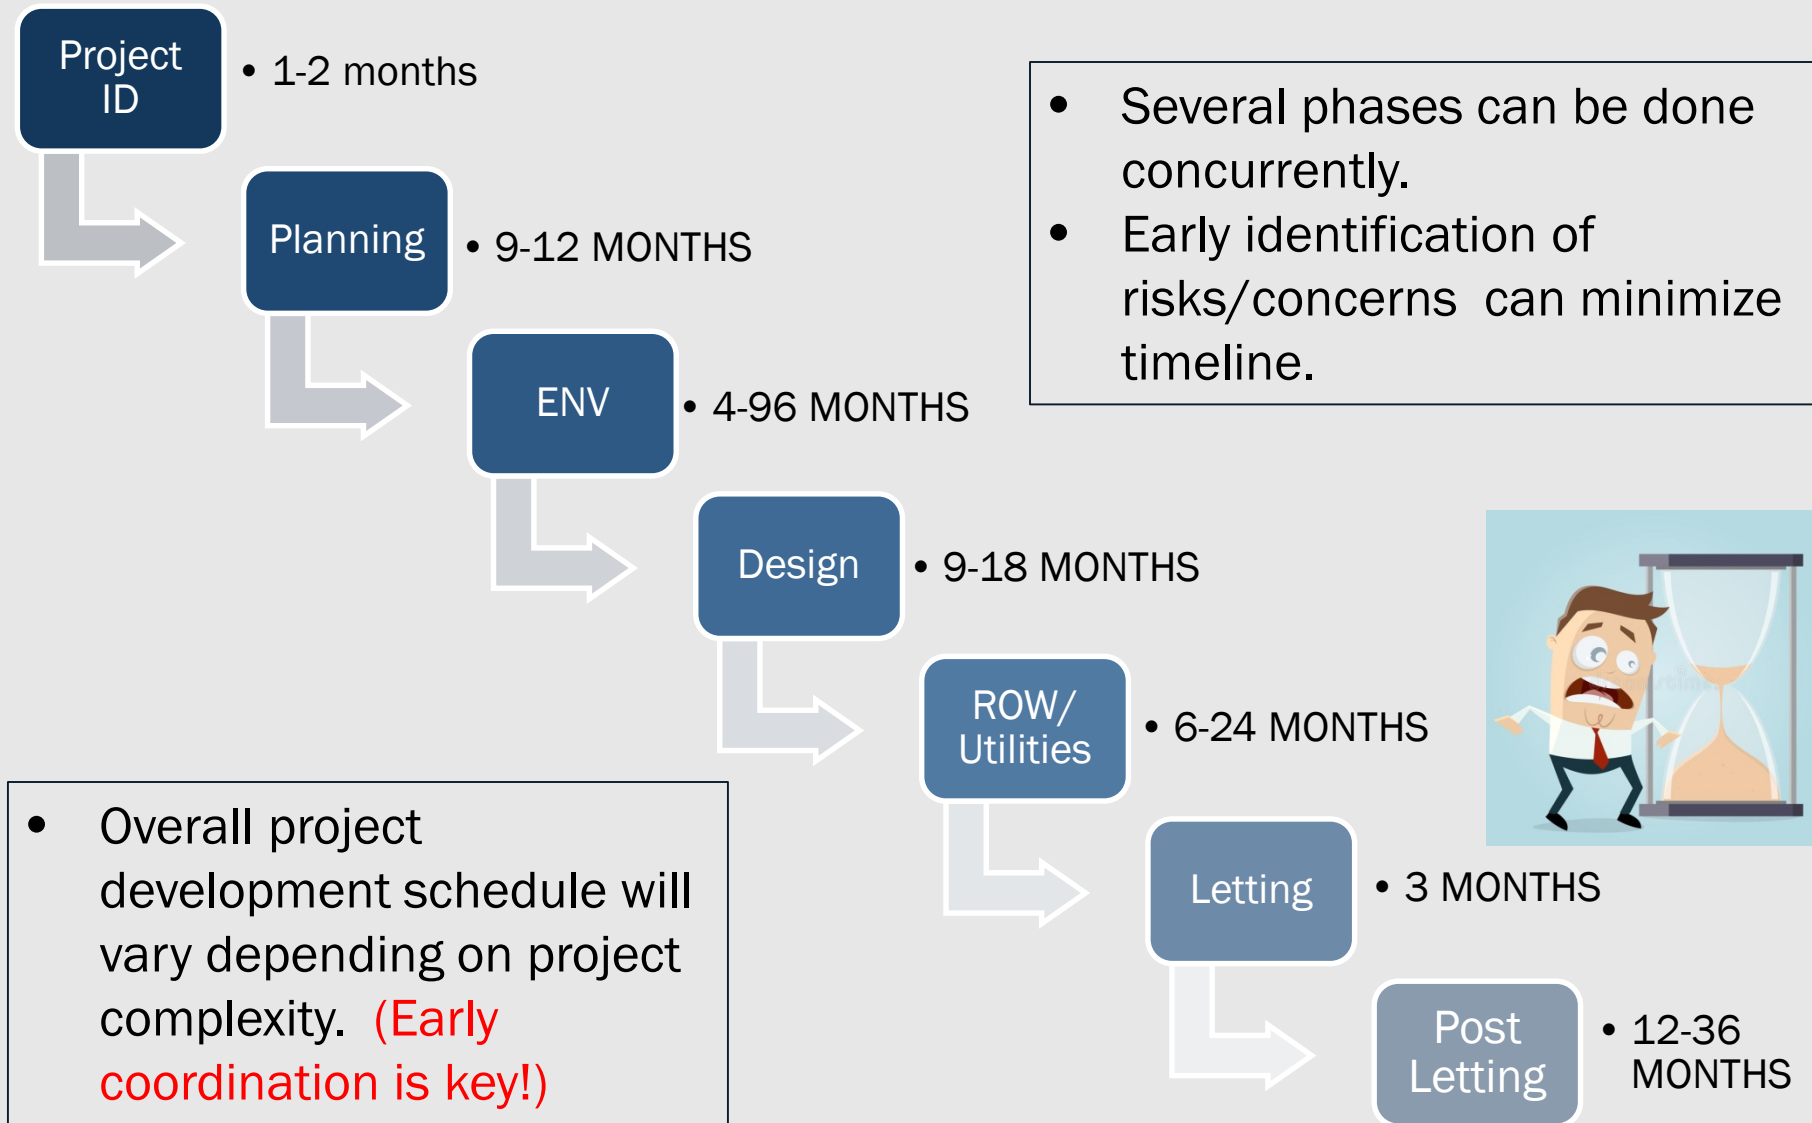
Project ID

• 1-2 months

Planning

• 9-12 MONTHS

ENV

• 4-96 MONTHS

Design

• 9-18 MONTHS

ROW/ Utilities

• 6-24 MONTHS

Letting

• 3 MONTHS

Post Letting

• 12-36 MONTHS

• Several phases can be done concurrently.
• Early identification of risks/concerns can minimize timeline.

• Overall project development schedule will vary depending on project complexity. (Early coordination is key!)